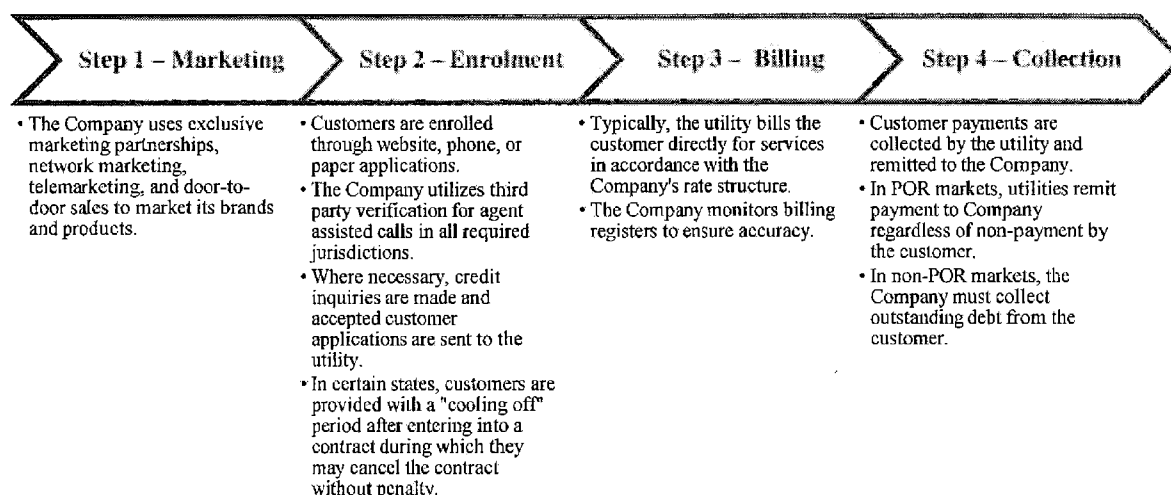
Step 1 – Marketing

Step 2 – Enrolment

Step 3 – Billing

Step 4 – Collection

• The Company uses exclusive marketing partnerships, network marketing, telemarketing, and door-to-door sales to market its brands and products.

• Customers are enrolled through website, phone, or paper applications.
• The Company utilizes third party verification for agent assisted calls in all required jurisdictions.
• Where necessary, credit inquiries are made and accepted customer applications are sent to the utility.
• In certain states, customers are provided with a "cooling off" period after entering into a contract during which they may cancel the contract without penalty.

• Typically, the utility bills the customer directly for services in accordance with the Company's rate structure.
• The Company monitors billing registers to ensure accuracy.

• Customer payments are collected by the utility and remitted to the Company.
• In POR markets, utilities remit payment to Company regardless of non-payment by the customer.
• In non-POR markets, the Company must collect outstanding debt from the customer.